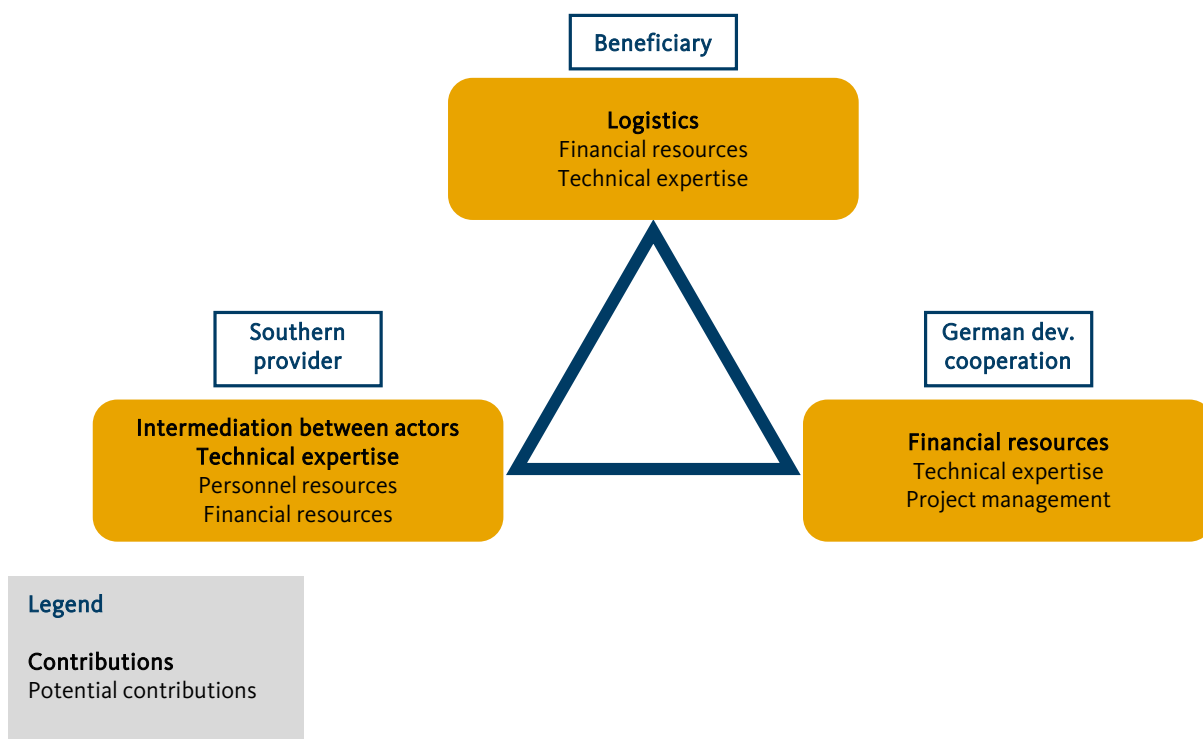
Beneficiary

Logistics
Financial resources
Technical expertise

Southern provider

Intermediation between actors
Technical expertise
Personnel resources
Financial resources

German dev. cooperation

Financial resources
Technical expertise
Project management

Legend

Contributions
Potential contributions